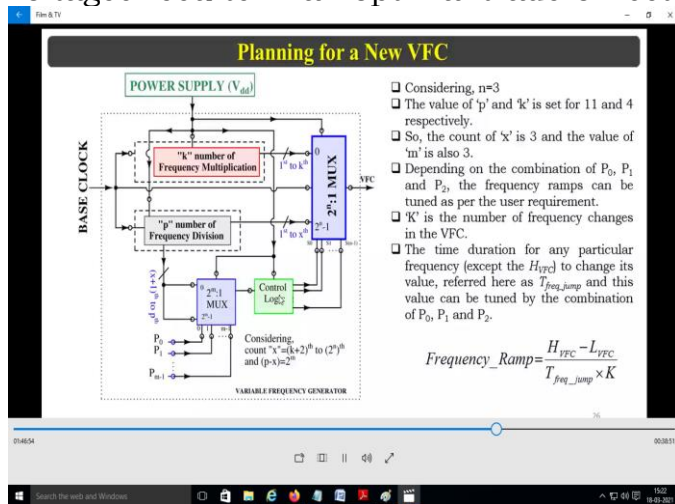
Film & TV

Planning for a New VFC

POWER SUPPLY ($V_{dd}$)

BASE CLOCK

"k" number of Frequency Multiplication

$1^{st}$ to $k^{th}$

"p" number of Frequency Division

$1^{st}$ to $x^{th}$

$2^n$:1 MUX

VFC

$2^m$:1 MUX

Control Logic

$P_0$
$P_1$
$P_{m-1}$

Considering, count "x"=(k+2)$^{th}$ to ($2^n$)$^{th}$ and (p-x)=$2^m$

VARIABLE FREQUENCY GENERATOR

❑ Considering, n=3

❑ The value of 'p' and 'k' is set for 11 and 4 respectively.

❑ So, the count of 'x' is 3 and the value of 'm' is also 3.

❑ Depending on the combination of $P_0$, $P_1$ and $P_2$, the frequency ramps can be tuned as per the user requirement.

❑ 'K' is the number of frequency changes in the VFC.

❑ The time duration for any particular frequency (except the $H_{VFC}$) to change its value, referred here as $T_{freq\_jump}$ and this value can be tuned by the combination of $P_0$, $P_1$ and $P_2$.

$Frequency\_Ramp = \frac{H_{VFC} - L_{VFC}}{T_{freq\_jump} \times K}$

36

01:46:54

00:38:51

Search the web and Windows

15:22
18-03-2021